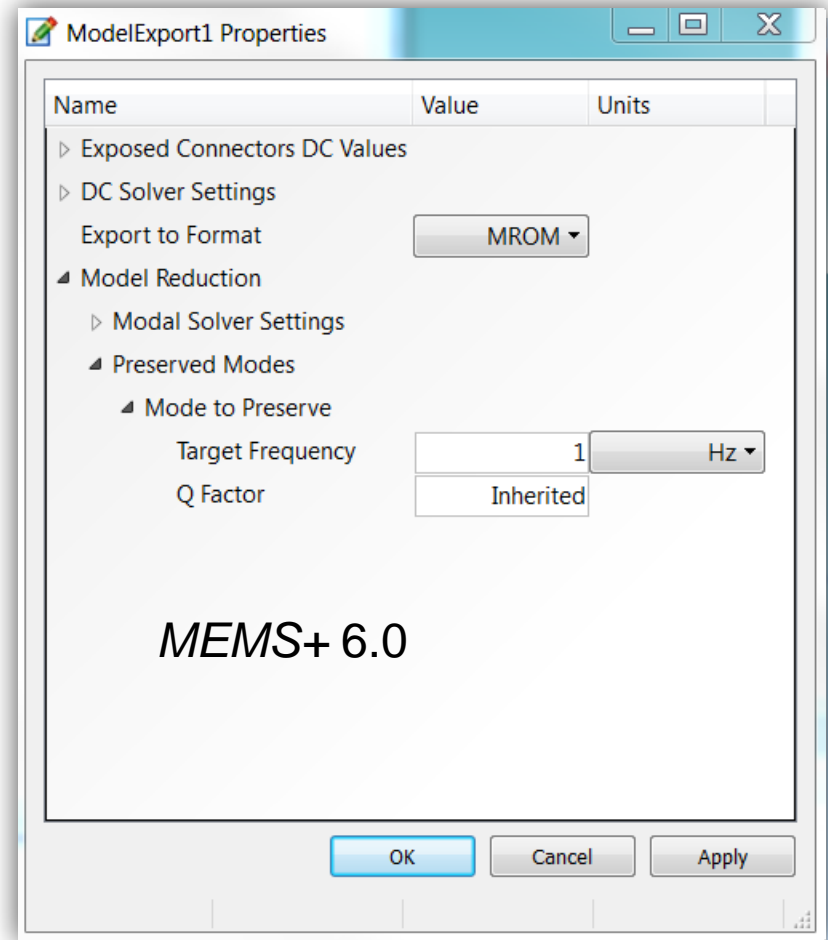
ModelExport1 Properties

| Name | Value | Units |
|---|---|---|
| Exposed Connectors DC Values | | |
| DC Solver Settings | | |
| Export to Format | MROM | |
| Model Reduction | | |
| Modal Solver Settings | | |
| Preserved Modes | | |
| Mode to Preserve | | |
| Target Frequency | 1 | Hz |
| Q Factor | Inherited | |

MEMS+ 6.0

OK Cancel Apply